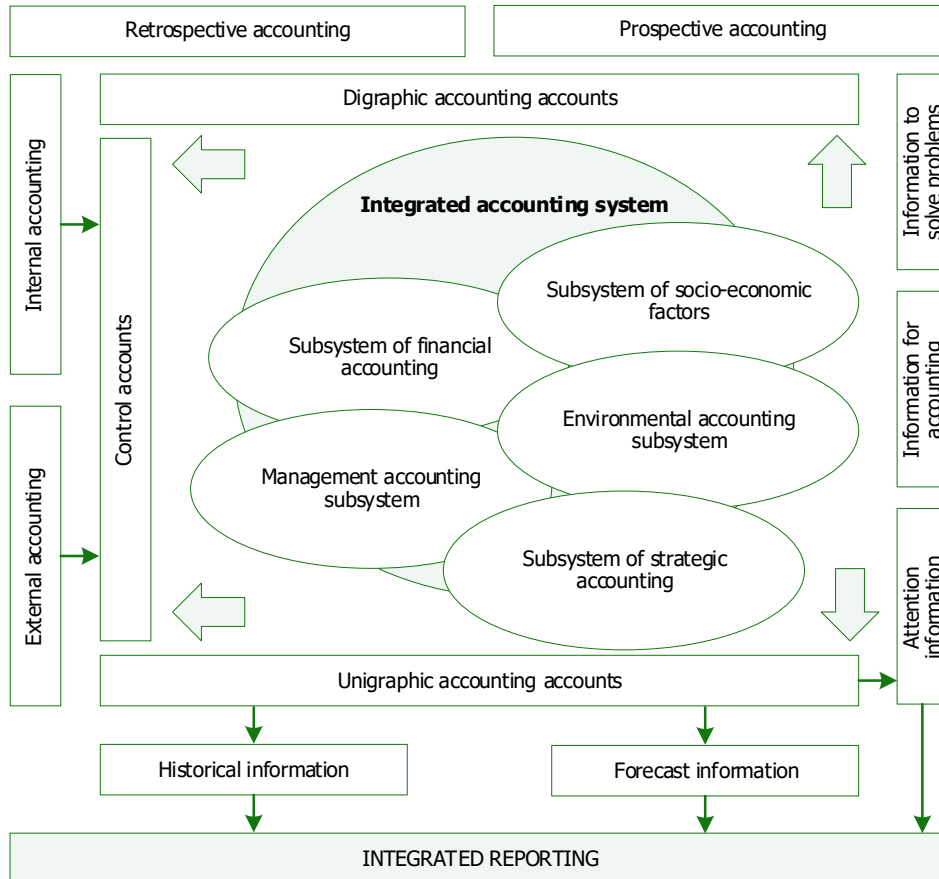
Retrospective accounting

Prospective accounting

Internal accounting

Digraphic accounting accounts

Information to solve problems

Control accounts

Integrated accounting system

Subsystem of socio-economic factors

Subsystem of financial accounting

Information for accounting

Environmental accounting subsystem

External accounting

Management accounting subsystem

Subsystem of strategic accounting

Attention information

Unigraphic accounting accounts

Historical information

Forecast information

INTEGRATED REPORTING